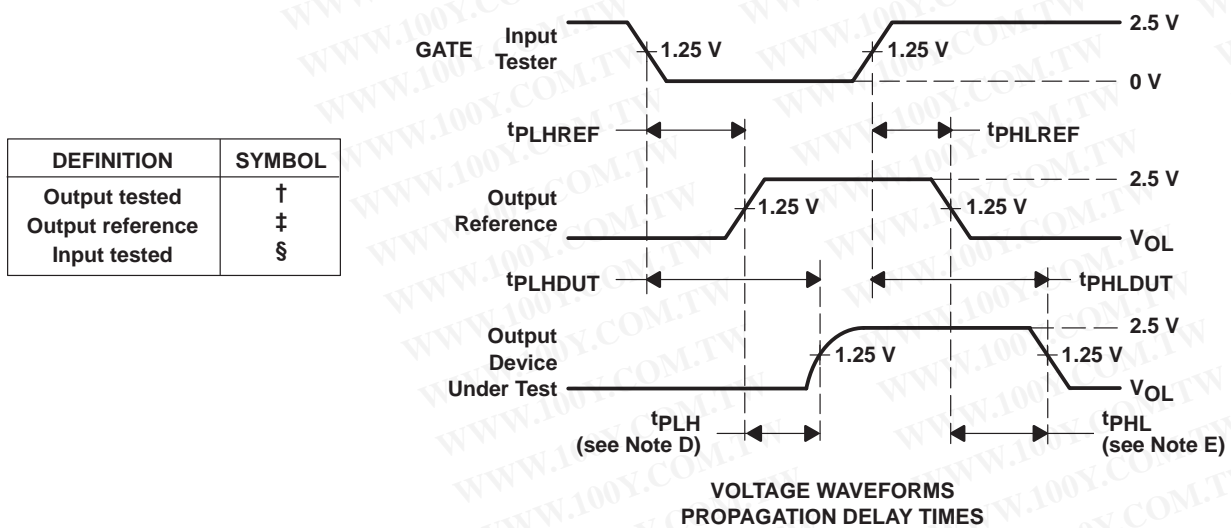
| DEFINITION | SYMBOL |
|---|---|
| Output tested | † |
| Output reference | ‡ |
| Input tested | § |

GATE Input Tester

1.25 V

1.25 V

2.5 V

0 V

$t_{PLHREF}$

$t_{PHLREF}$

Output Reference

1.25 V

1.25 V

2.5 V

$V_{OL}$

$t_{PLHDUT}$

$t_{PHLDUT}$

Output Device Under Test

1.25 V

1.25 V

2.5 V

$V_{OL}$

$t_{PLH}$ (see Note D)

$t_{PHL}$ (see Note E)

VOLTAGE WAVEFORMS
PROPAGATION DELAY TIMES

WWW.100Y.COM.TW